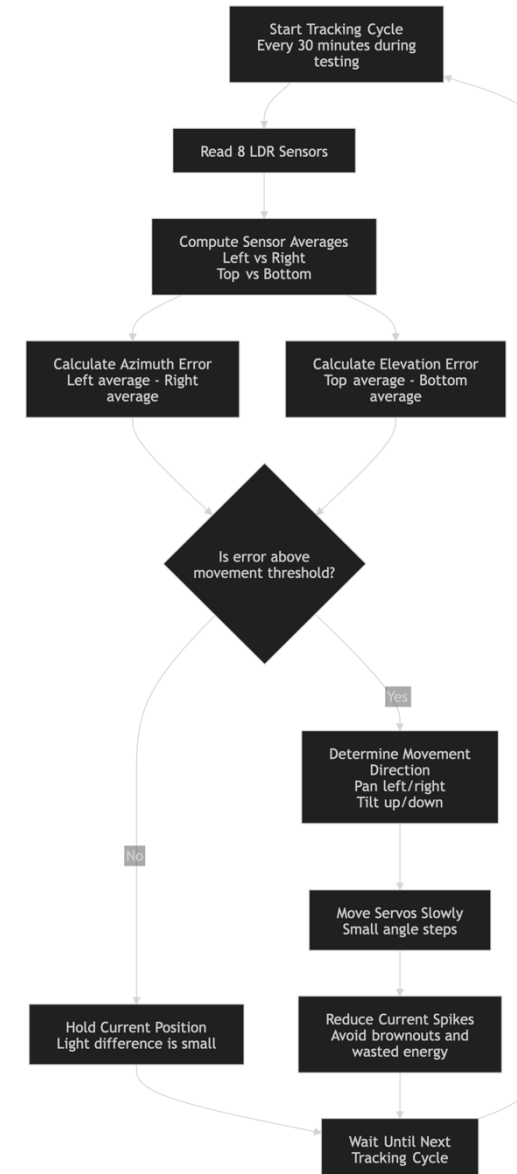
Start Tracking Cycle
Every 30 minutes during testing

Read 8 LDR Sensors

Compute Sensor Averages
Left vs Right
Top vs Bottom

Calculate Azimuth Error
Left average - Right average

Calculate Elevation Error
Top average - Bottom average

Is error above movement threshold?

Yes

Determine Movement Direction
Pan left/right
Tilt up/down

No

Move Servos Slowly
Small angle steps

Hold Current Position
Light difference is small

Reduce Current Spikes
Avoid brownouts and wasted energy

Wait Until Next Tracking Cycle